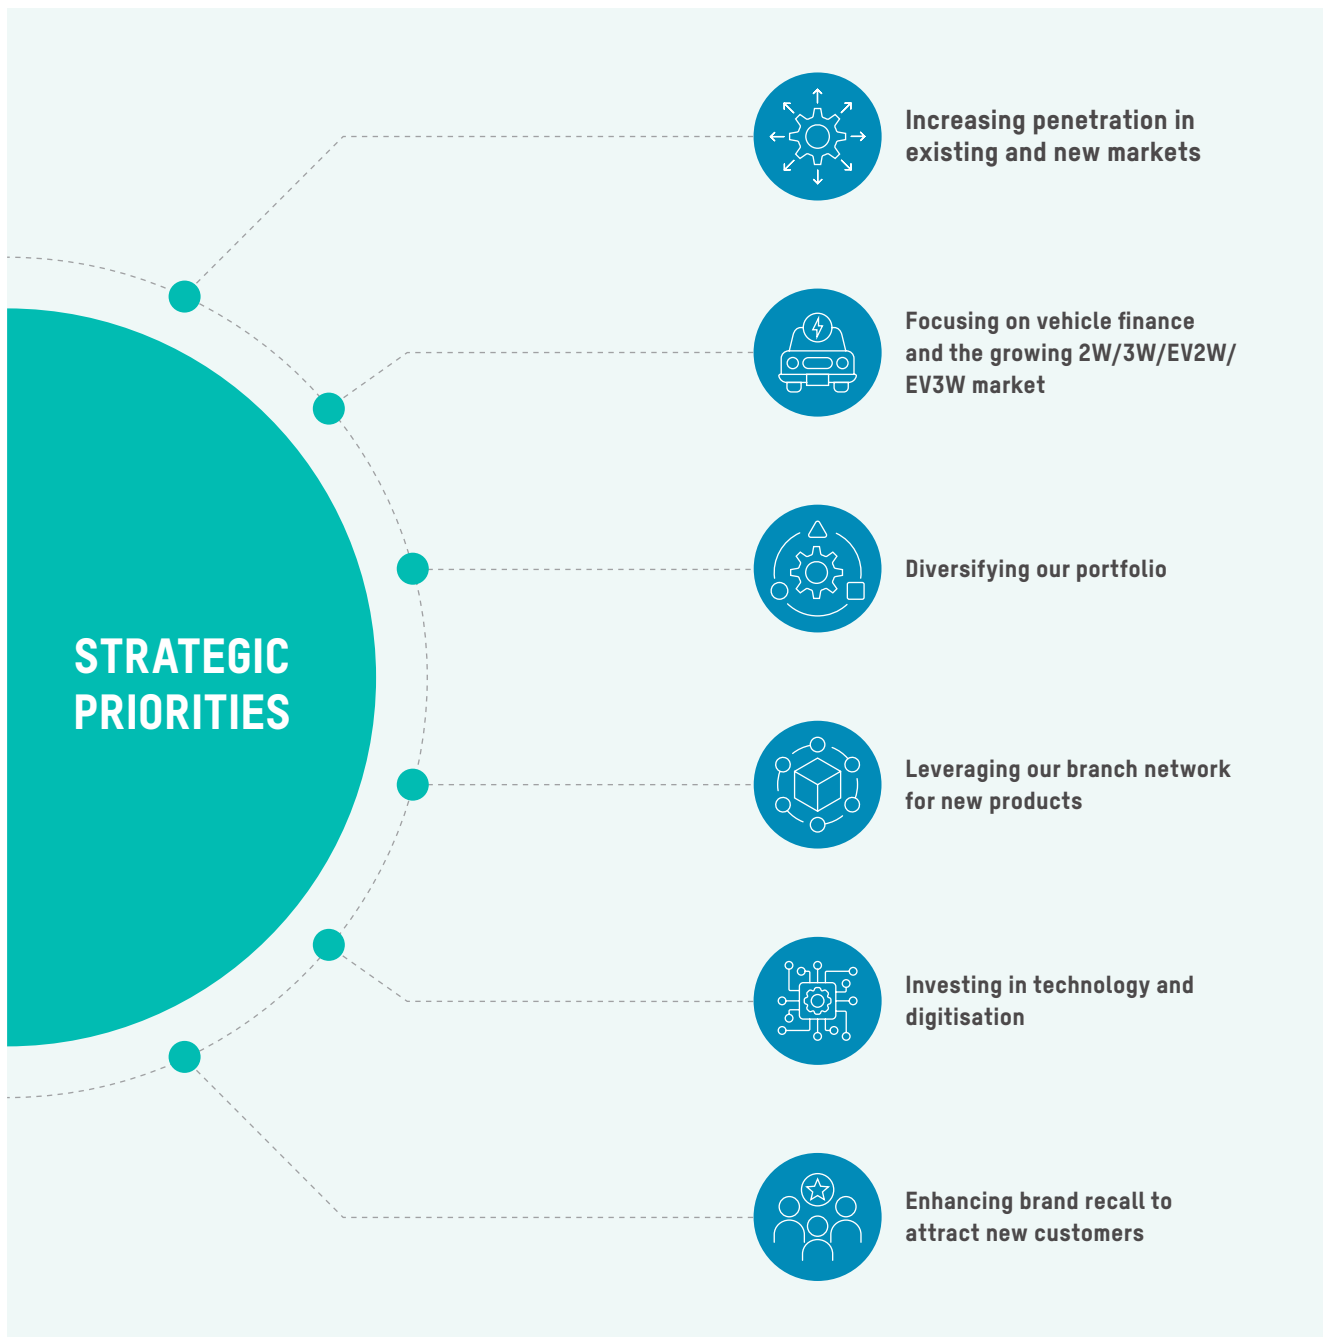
STRATEGIC PRIORITIES

Increasing penetration in existing and new markets

Focusing on vehicle finance and the growing 2W/3W/EV2W/EV3W market

Diversifying our portfolio

Leveraging our branch network for new products

Investing in technology and digitisation

Enhancing brand recall to attract new customers